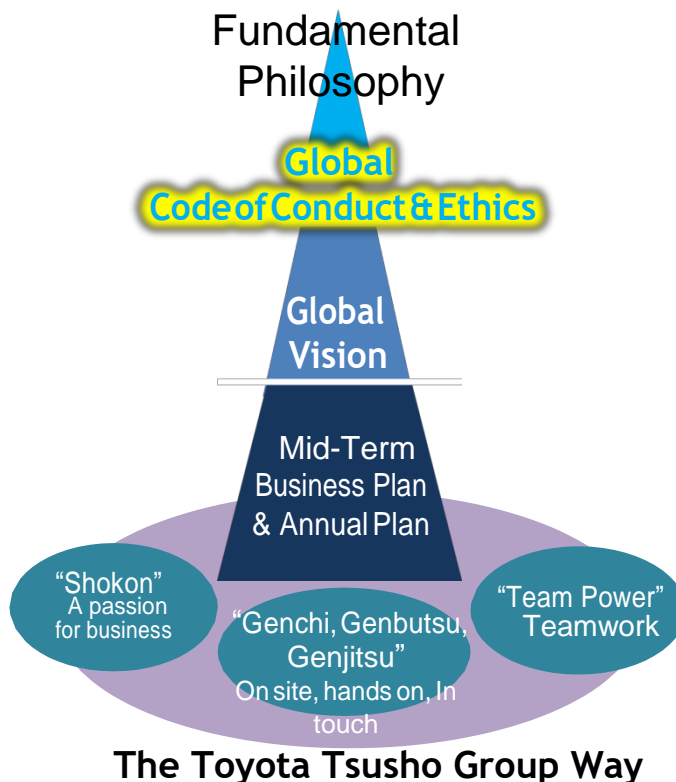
Fundamental Philosophy

Global Code of Conduct & Ethics

Global Vision

Mid-Term Business Plan & Annual Plan

“Shokon” A passion for business

“Genchi, Genbutsu, Genjitsu” On site, hands on, In touch

“Team Power” Teamwork

The Toyota Tsusho Group Way